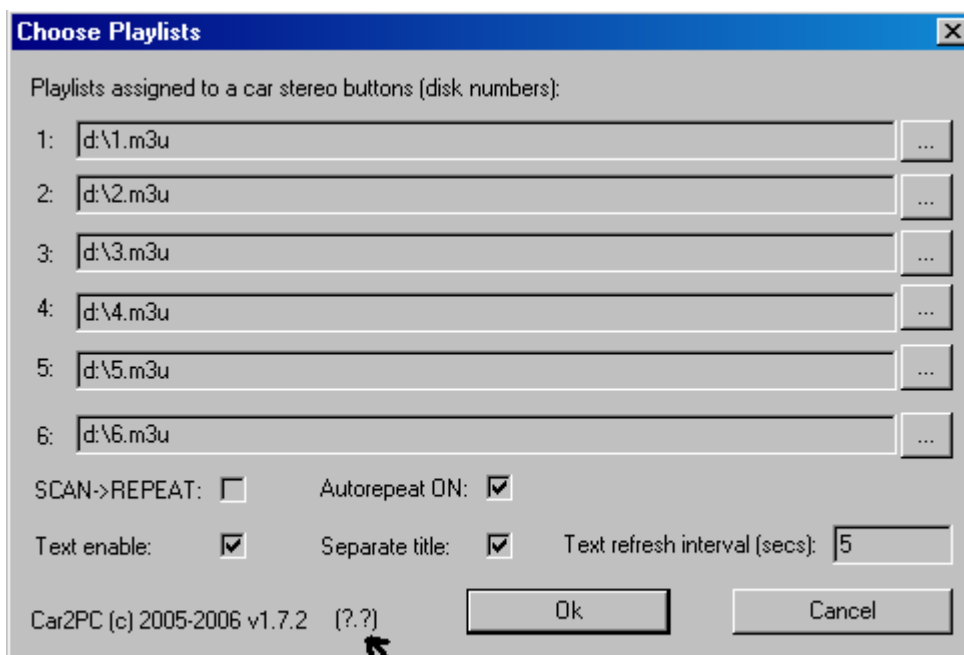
Choose Playlists

Playlists assigned to a car stereo buttons (disk numbers):

1: d:\1.m3u ...

2: d:\2.m3u ...

3: d:\3.m3u ...

4: d:\4.m3u ...

5: d:\5.m3u ...

6: d:\6.m3u ...

SCAN->REPEAT: Autorepeat ON:

Text enable: Separate title: Text refresh interval (secs): 5

Car2PC (c) 2005-2006 v1.7.2 (?.?)

Ok

Cancel